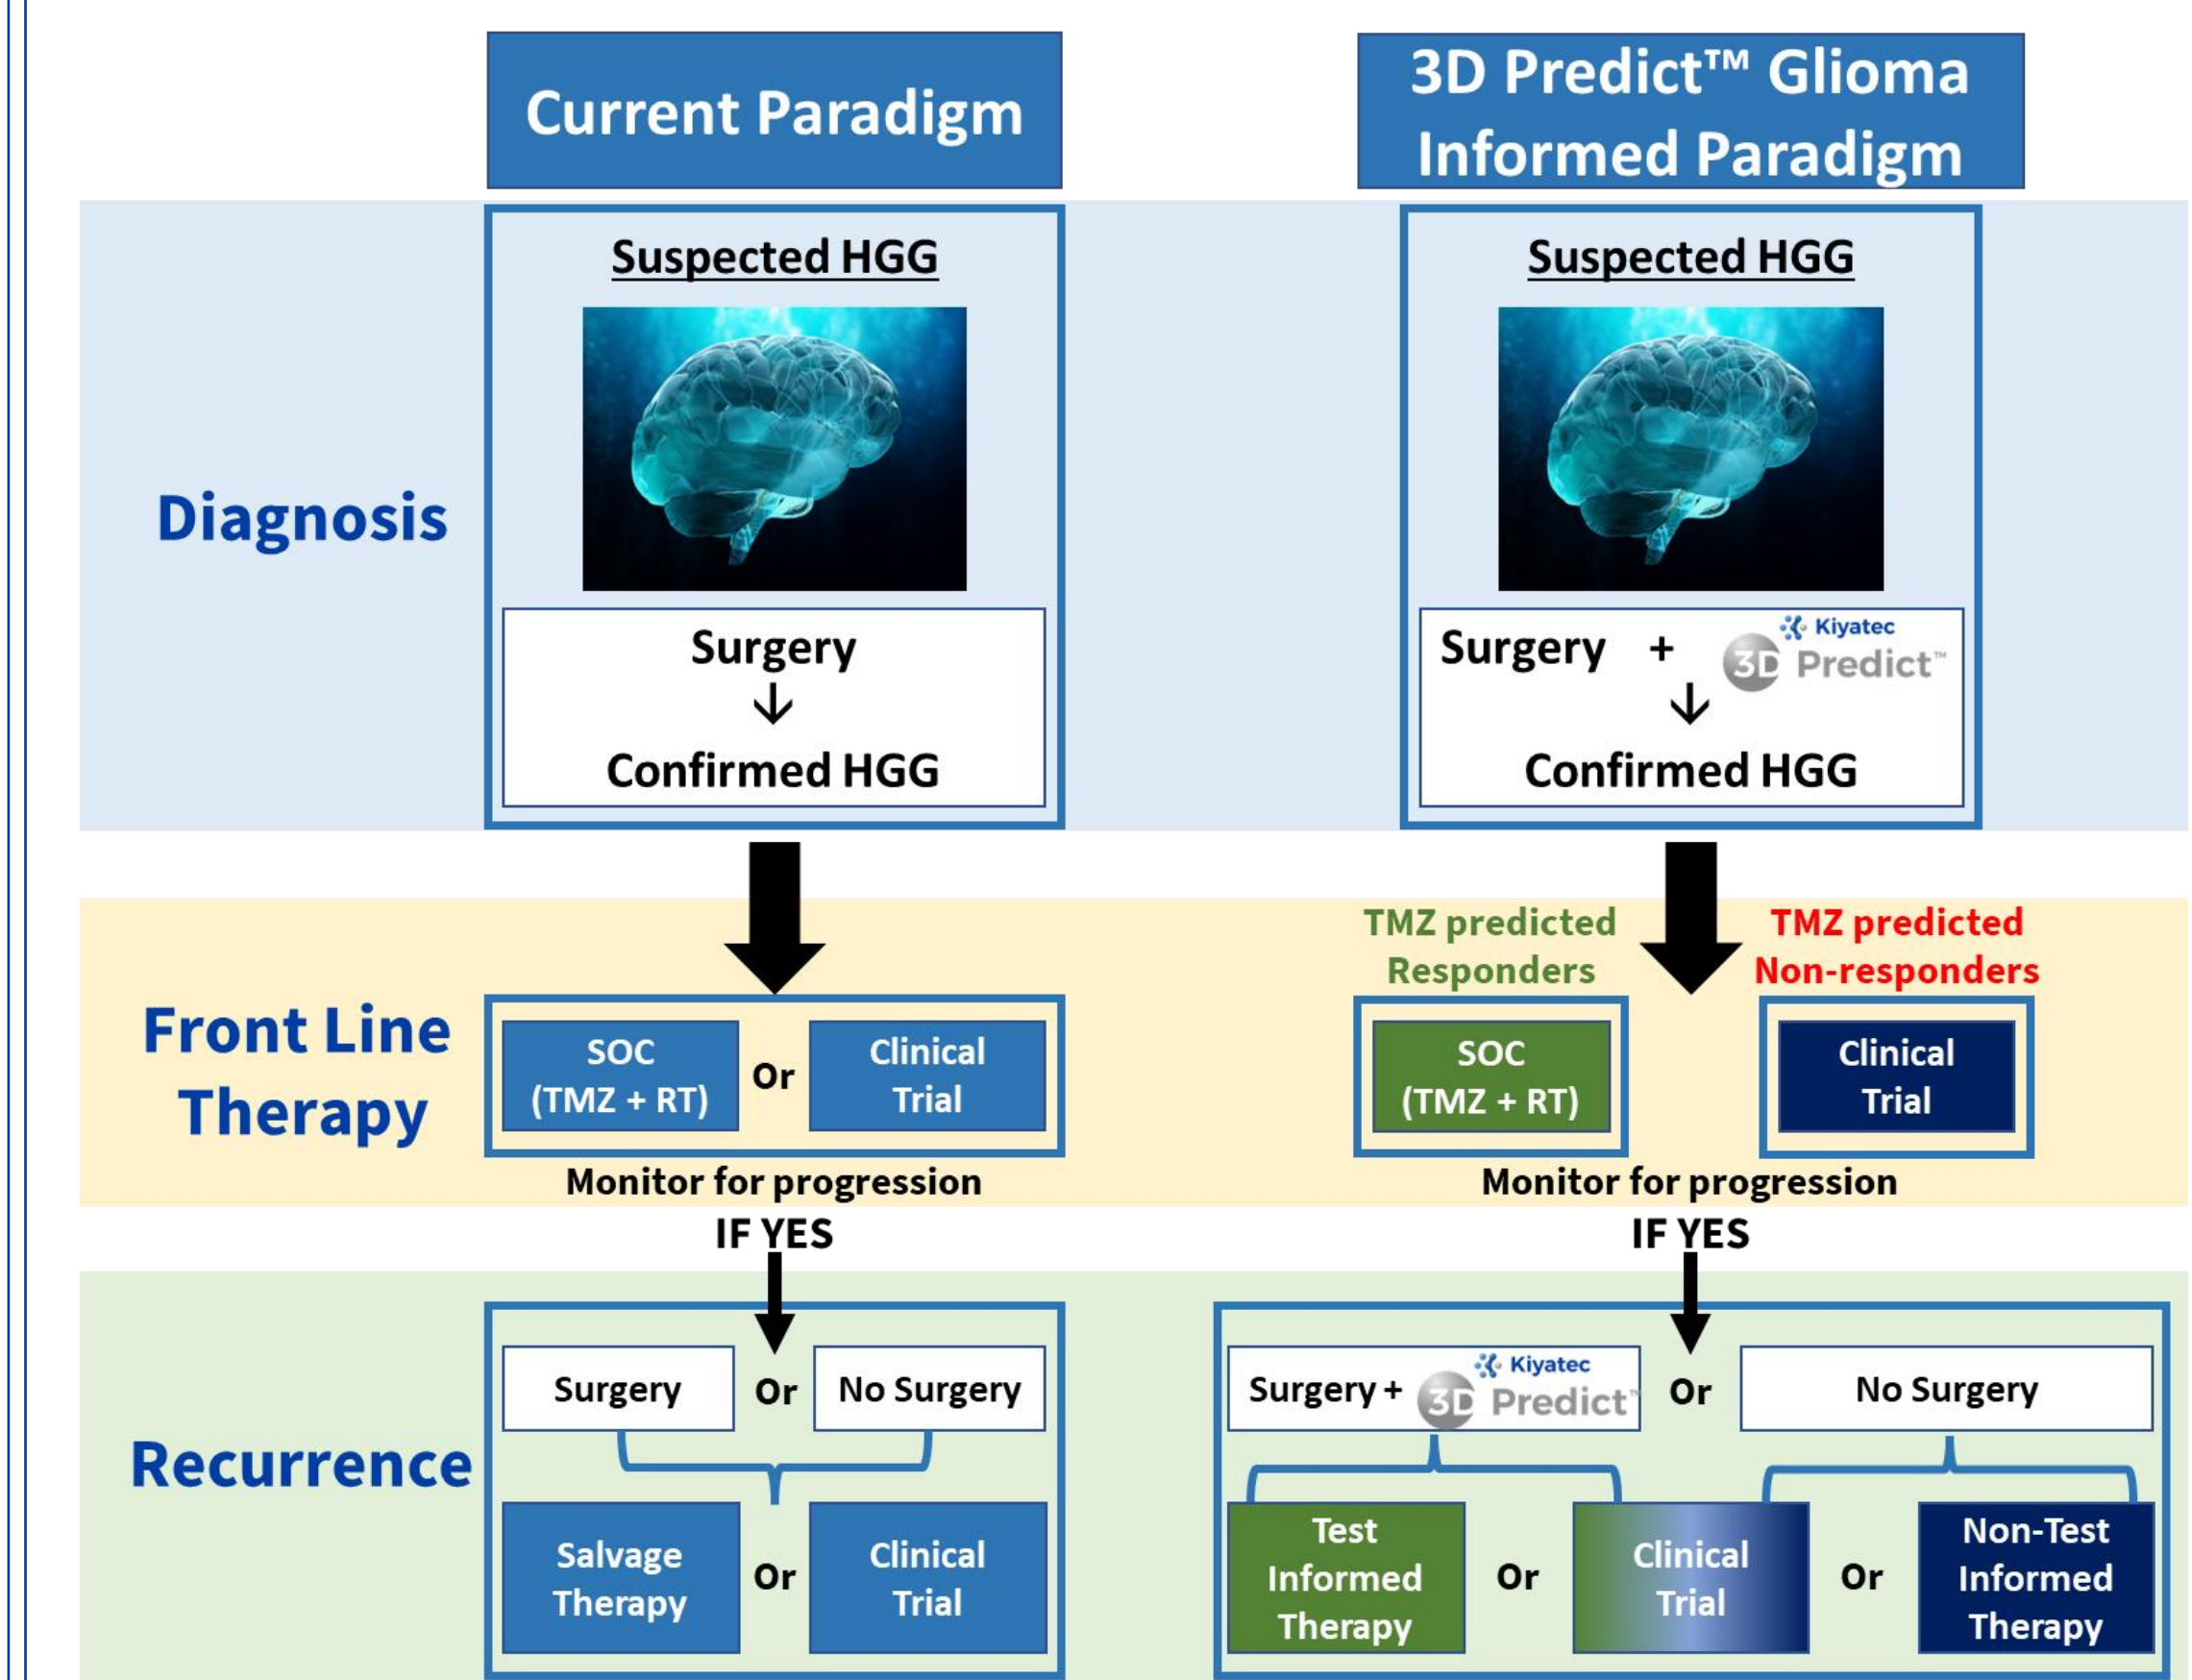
Current Paradigm

3D Predict™ Glioma Informed Paradigm

Diagnosis

Suspected HGG

Surgery
↓
Confirmed HGG

Suspected HGG

Surgery + Kiyatec 3D Predict™
↓
Confirmed HGG

Front Line Therapy

SOC (TMZ + RT) Or Clinical Trial

Monitor for progression

IF YES

TMZ predicted Responders

TMZ predicted Non-responders

SOC (TMZ + RT)

Clinical Trial

Monitor for progression

IF YES

Recurrence

Surgery Or No Surgery

Salvage Therapy Or Clinical Trial

Surgery + Kiyatec 3D Predict™ Or No Surgery

Test Informed Therapy Or Clinical Trial Or Non-Test Informed Therapy